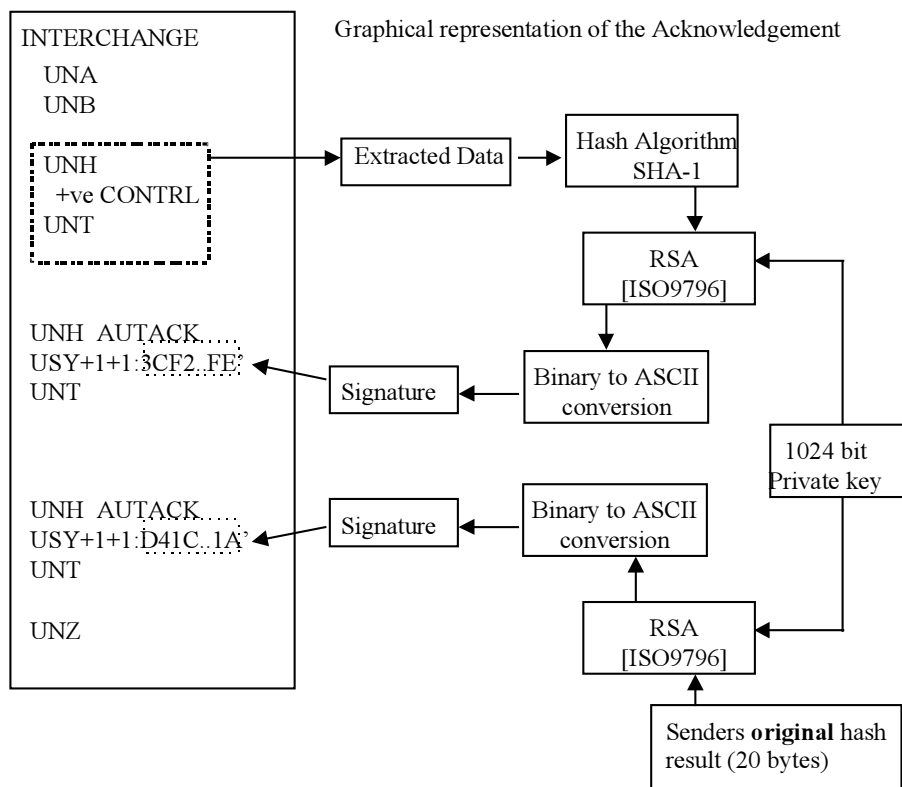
Graphical representation of the Acknowledgement

INTERCHANGE
UNA
UNB

UNH
+ve CONTRL
UNT

UNH AUTACK
USY+1+1:3CF2..FE'
UNT

UNH AUTACK
USY+1+1:D41C..1A'
UNT

UNZ

Extracted Data

Hash Algorithm SHA-1

RSA [ISO9796]

Binary to ASCII conversion

Signature

1024 bit Private key

Signature

Binary to ASCII conversion

RSA [ISO9796]

Senders **original** hash result (20 bytes)